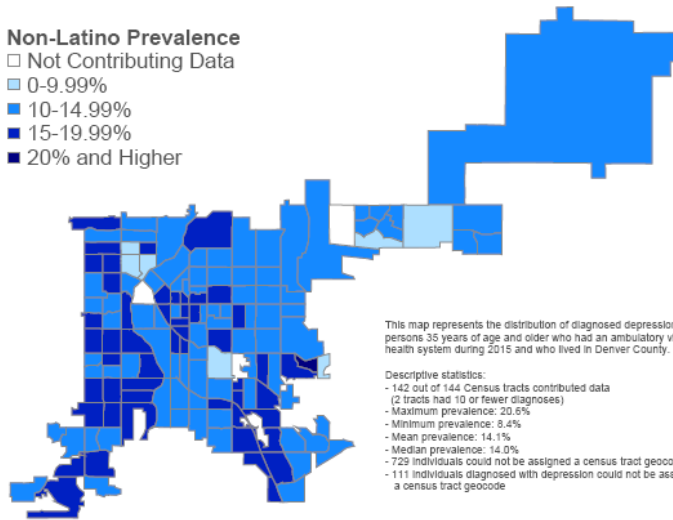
Non-Latino Prevalence
Not Contributing Data
0-9.99%
10-14.99%
15-19.99%
20% and Higher

This map represents the distribution of diagnosed depression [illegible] persons 35 years of age and older who had an ambulatory v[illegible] health system during 2015 and who lived in Denver County.

Descriptive statistics:
- 142 out of 144 Census tracts contributed data (2 tracts had 10 or fewer diagnoses)
- Maximum prevalence: 20.6%
- Minimum prevalence: 8.4%
- Mean prevalence: 14.1%
- Median prevalence: 14.0%
- 729 individuals could not be assigned a census tract geoco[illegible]
- 111 individuals diagnosed with depression could not be ass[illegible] a census tract geocode